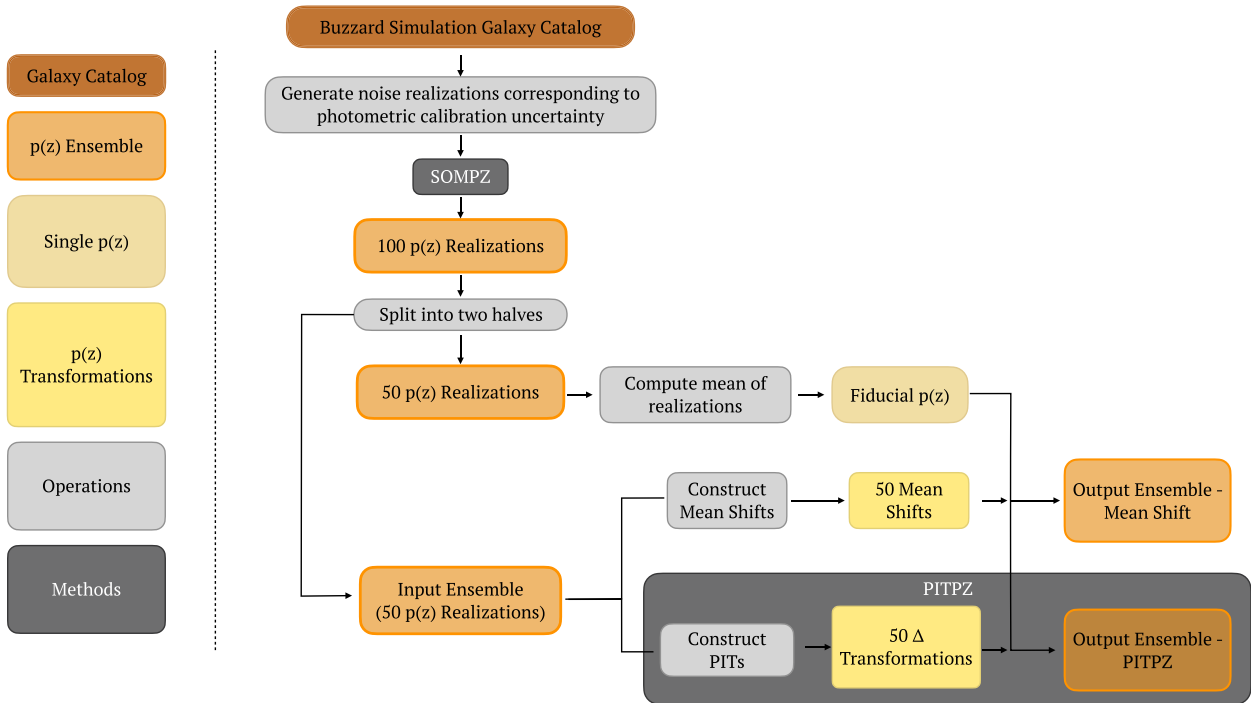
Galaxy Catalog

p(z) Ensemble

Single p(z)

p(z) Transformations

Operations

Methods

Buzzard Simulation Galaxy Catalog

Generate noise realizations corresponding to photometric calibration uncertainty

SOMPZ

100 p(z) Realizations

Split into two halves

50 p(z) Realizations

Compute mean of realizations

Fiducial p(z)

Construct Mean Shifts

50 Mean Shifts

Output Ensemble - Mean Shift

Input Ensemble (50 p(z) Realizations)

PITPZ

Construct PITs

50 $\Delta$ Transformations

Output Ensemble - PITPZ